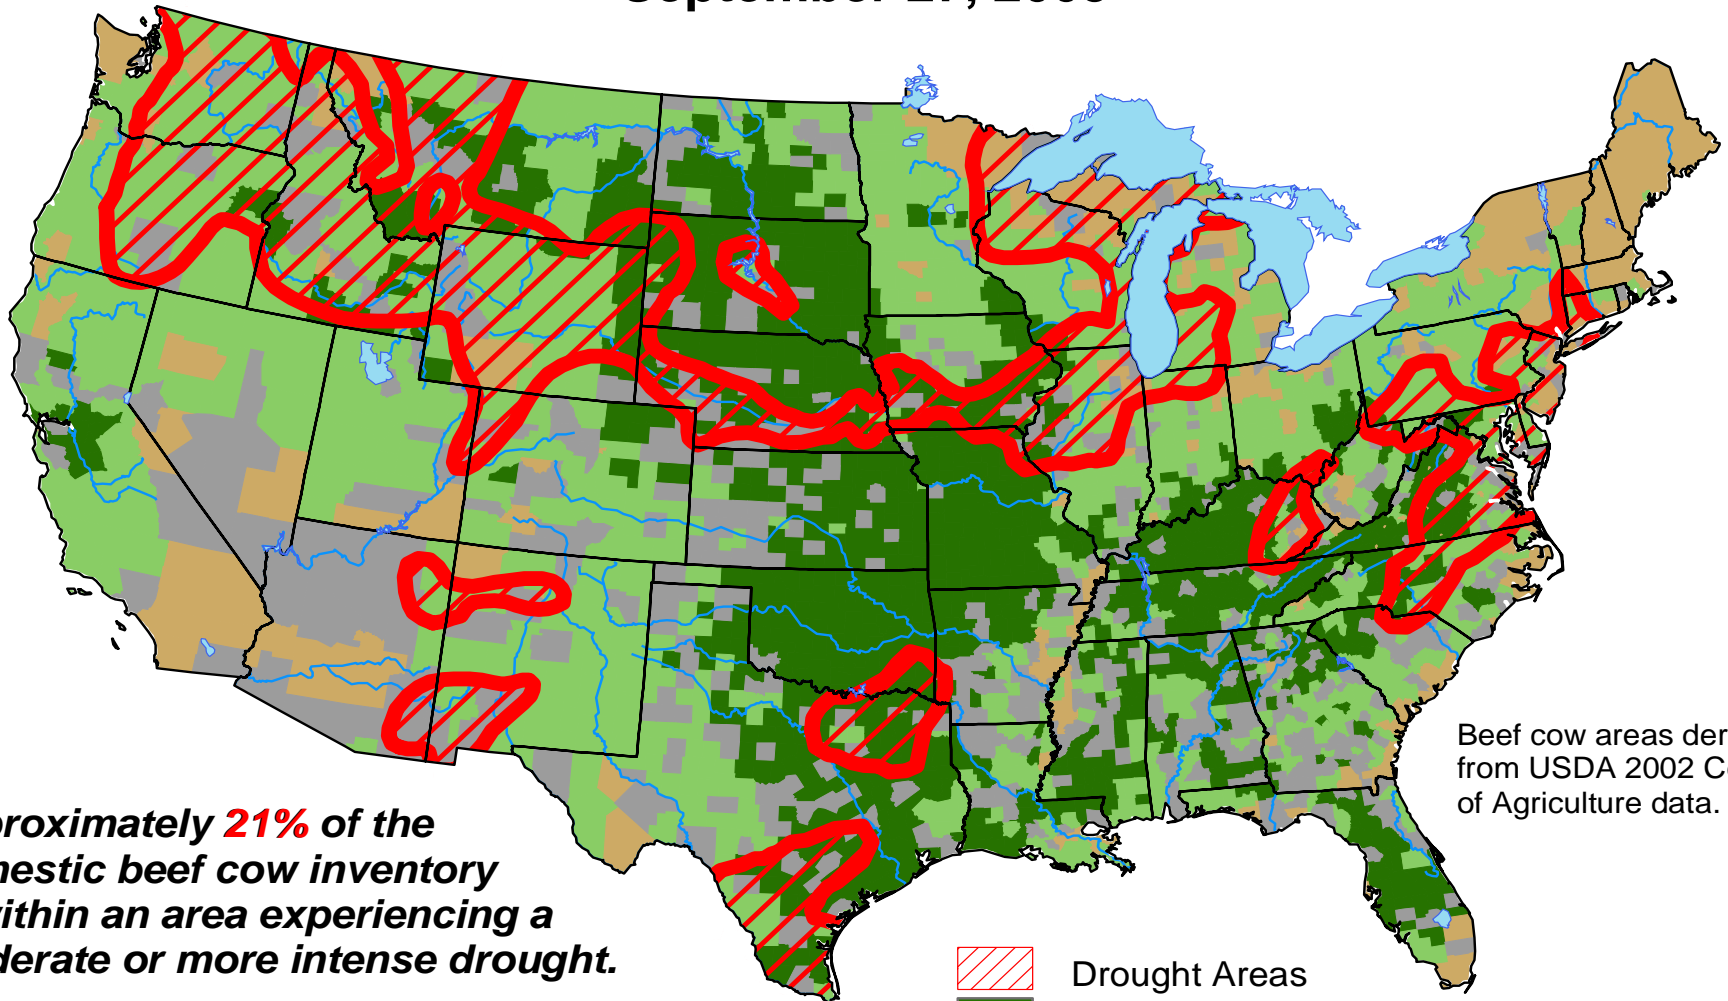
September 27, 2005

Beef cow areas der
from USDA 2002 C
of Agriculture data.

proximately 21% of the
mestic beef cow inventory
within an area experiencing a
derate or more intense drought.

Drought Areas